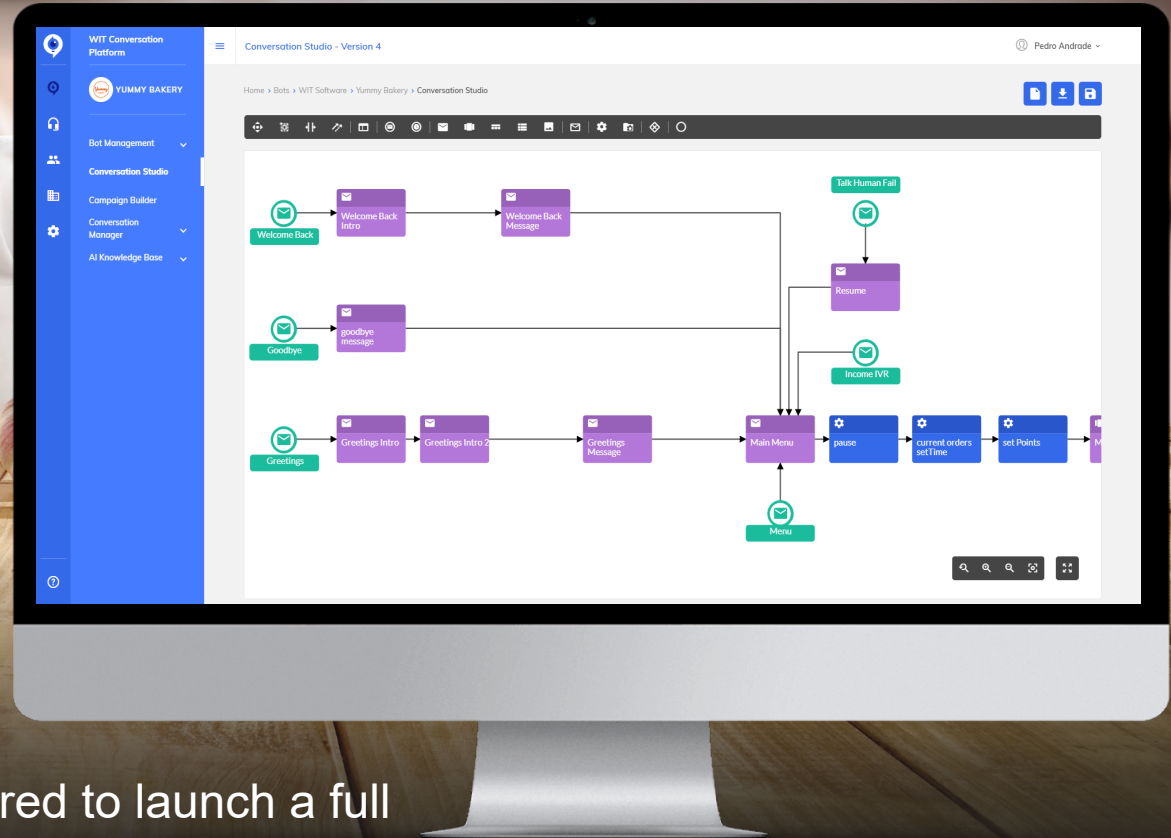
WIT Conversation Platform

YUMMY BAKERY

Bot Management

Conversation Studio

Campaign Builder

Conversation Manager

AI Knowledge Base

Conversation Studio - Version 4

Pedro Andrade

Home › Bots › WIT Software › Yummy Bakery › Conversation Studio

Welcome Back

Welcome Back Intro

Welcome Back Message

Talk Human Fail

Resume

Goodbye

goodbye message

Income IVR

Greetings

Greetings Intro

Greetings Intro 2

Greetings Message

Main Menu

pause

current orders setTime

set Points

Menu

red to launch a full